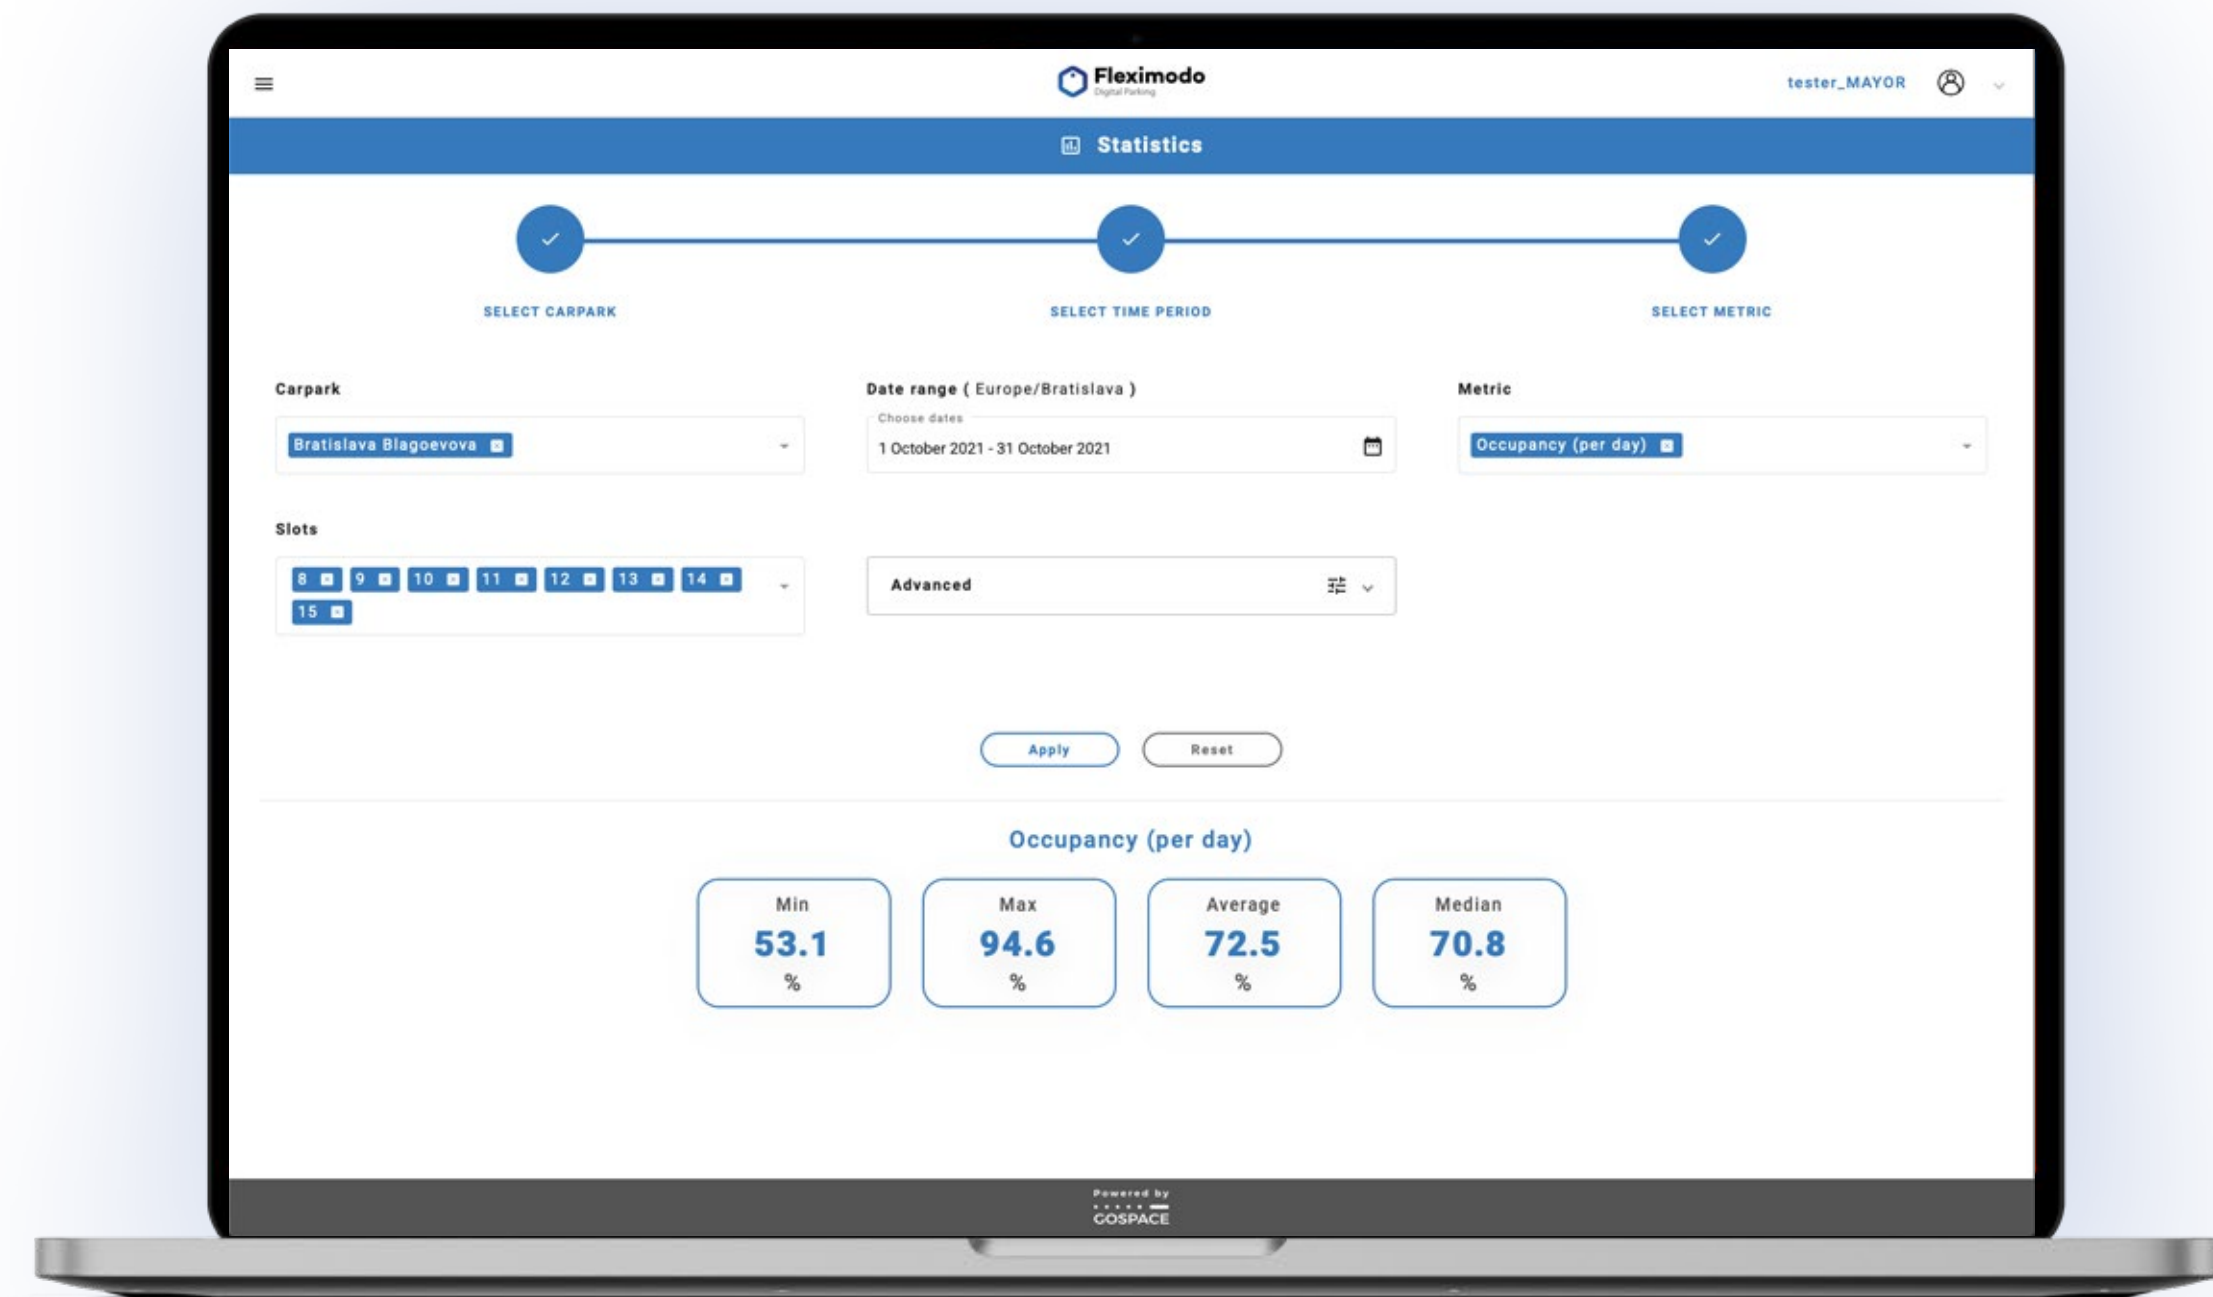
Fleximodo
Digital Parking

tester_MAYOR

Statistics

SELECT CARPARK
SELECT TIME PERIOD
SELECT METRIC

Carpark
Bratislava Blagoevova

Date range ( Europe/Bratislava )
Choose dates
1 October 2021 - 31 October 2021

Metric
Occupancy (per day)

Slots
8 9 10 11 12 13 14 15

Advanced

Apply
Reset

Occupancy (per day)

| Min | Max | Average | Median |
|---|---|---|---|
| 53.1 % | 94.6 % | 72.5 % | 70.8 % |

Powered by
GOSPACE